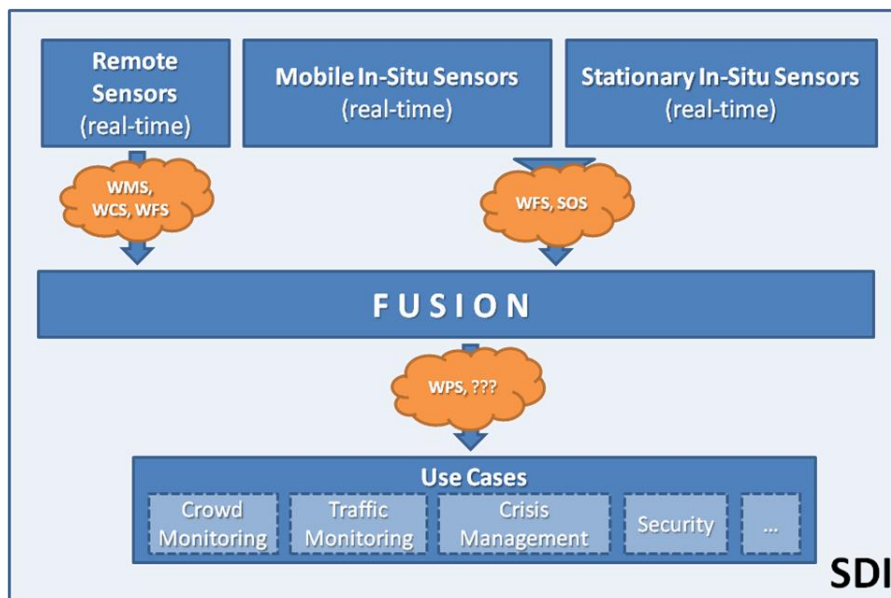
Remote Sensors (real-time)

Mobile In-Situ Sensors (real-time)

Stationary In-Situ Sensors (real-time)

WMS, WCS, WFS

WFS, SOS

FUSION

WPS, ???

Use Cases

Crowd Monitoring

Traffic Monitoring

Crisis Management

Security

...

SDI